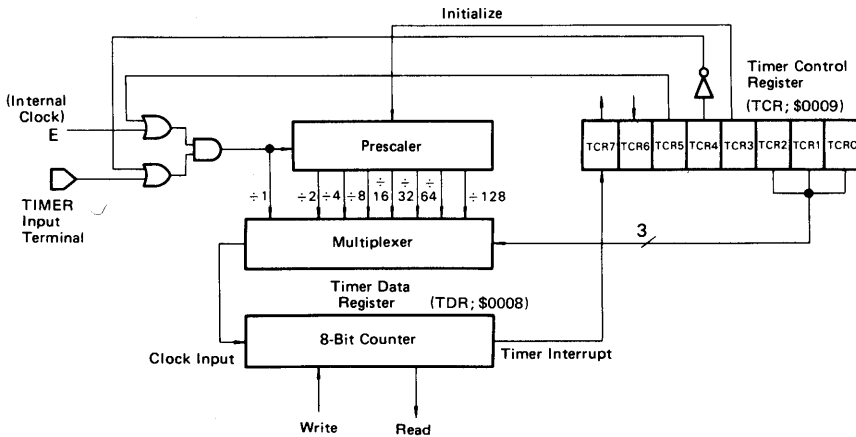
Initialize

Timer Control Register (TCR; $0009)

(Internal Clock) E

TIMER Input Terminal

Prescaler

TCR7 TCR6 TCR5 TCR4 TCR3 TCR2 TCR1 TCR0

$\div 1$ $\div 2$ $\div 4$ $\div 8$ $\div 16$ $\div 32$ $\div 64$ $\div 128$

3

Multiplexer

Timer Data Register (TDR; $0008)

8-Bit Counter

Clock Input

Timer Interrupt

Write

Read